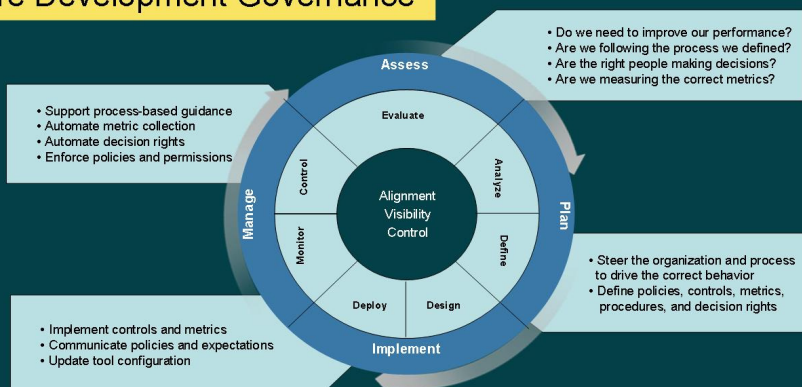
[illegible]e Development Governance

• Do we need to improve our performance?
• Are we following the process we defined?
• Are the right people making decisions?
• Are we measuring the correct metrics?

• Support process-based guidance
• Automate metric collection
• Automate decision rights
• Enforce policies and permissions

Assess

Evaluate

Control

Analyze

Manage

Alignment
Visibility
Control

Plan

Monitor

Define

Deploy

Design

Implement

• Steer the organization and process to drive the correct behavior
• Define policies, controls, metrics, procedures, and decision rights

• Implement controls and metrics
• Communicate policies and expectations
• Update tool configuration